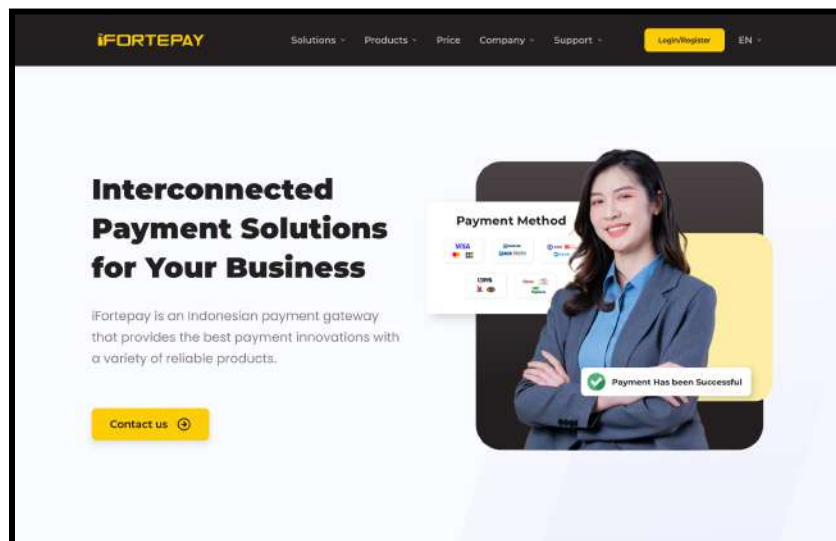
iFORTEPAY

Solutions Products Price Company Support Login/Register EN

Interconnected Payment Solutions for Your Business

iFortepay is an Indonesian payment gateway that provides the best payment innovations with a variety of reliable products.

Contact us

Payment Method

VISA

Payment Has been Successful